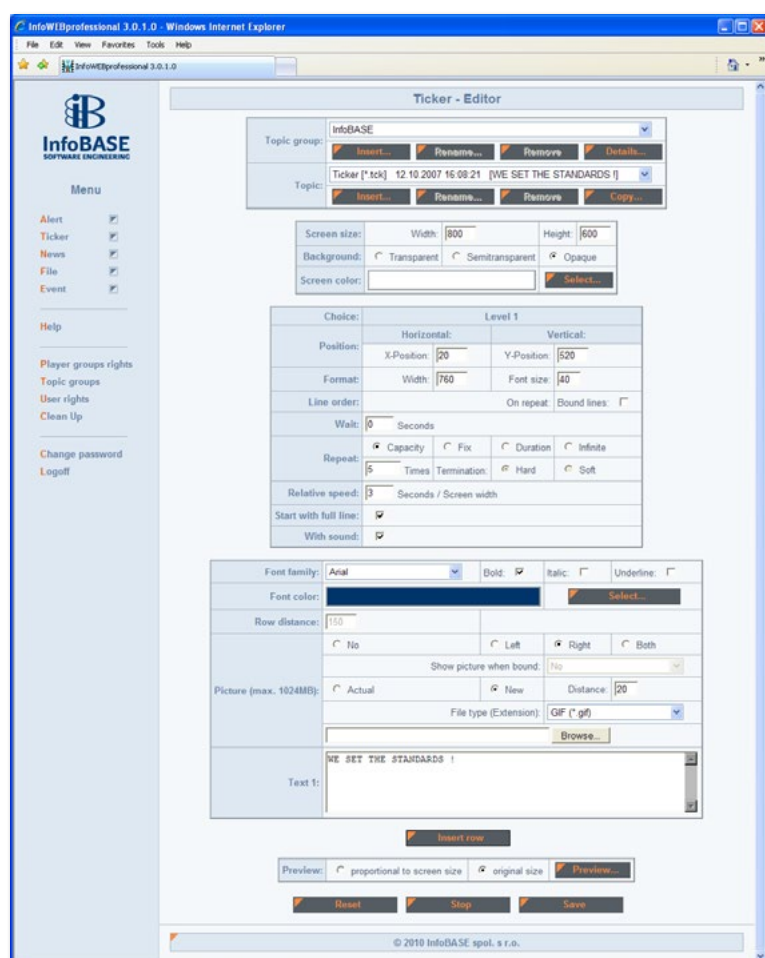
InfoWEBprofessional 3.0.1.0 - Windows Internet Explorer

File Edit View Favorites Tools Help

InfoWEBprofessional 3.0.1.0

InfoBASE
SOFTWARE ENGINEERING

Menu

Alert
Ticker
News
File
Event

Help

Player groups rights
Topic groups
User rights
Clean Up

Change password
Logoff

Ticker - Editor

Topic group: InfoBASE
Insert... Rename... Remove Details...

Topic: Ticker [*.tck] 12.10.2007 16:08:21 [WE SET THE STANDARDS !]
Insert... Rename... Remove Copy...

| Screen size: | Width: 800 | Height: 600 |
|---|---|---|
| Background: | Transparent Semitransparent | Opaque |
| Screen color: | | Select... |

| Choice: | Level 1 | |
|---|---|---|
| Position: | Horizontal: | Vertical: |
| | X-Position: 20 | Y-Position: 520 |
| Format: | Width: 760 | Font size: 40 |
| Line order: | | On repeat: Bound lines: |
| Wait: | 0 Seconds | |
| Repeat: | Capacity Fix | Duration Infinite |
| | 5 Times Termination: | Hard Soft |
| Relative speed: | 3 Seconds / Screen width | |
| Start with full line: | | |
| With sound: | | |

| Font family: | Arial | Bold: Italic: Underline: |
|---|---|---|
| Font color: | | Select... |
| Row distance: | 150 | |
| Picture (max. 1024MB): | No | Left Right Both |
| | Show picture when bound: | No |
| | Actual | New Distance: 20 |
| | File type (Extension): | GIF (*.gif) |
| | | Browse... |
| Text 1: | WE SET THE STANDARDS ! | |

Insert row

Preview: proportional to screen size original size Preview...

Reset Stop Save

© 2010 InfoBASE spol. s r.o.